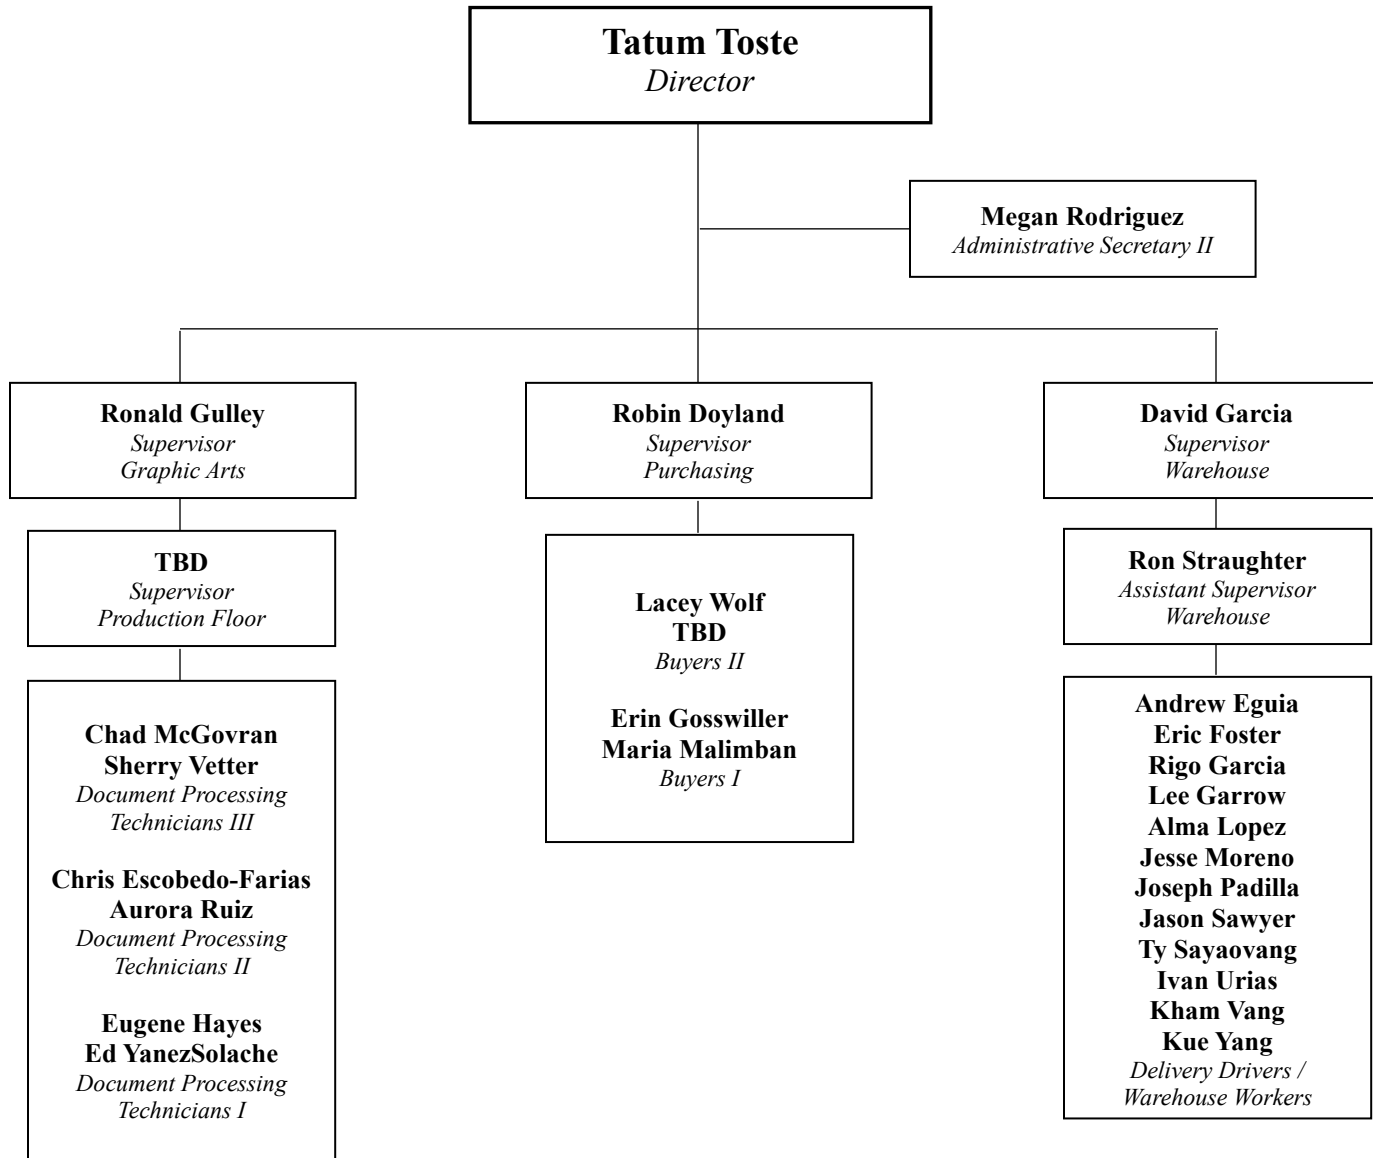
Tatum Toste
Director

Megan Rodriguez
Administrative Secretary II

Ronald Gulley
Supervisor
Graphic Arts

TBD
Supervisor
Production Floor

Chad McGovran
Sherry Vetter
Document Processing Technicians III

Chris Escobedo-Farias
Aurora Ruiz
Document Processing Technicians II

Eugene Hayes
Ed YanezSolache
Document Processing Technicians I

Robin Doyland
Supervisor
Purchasing

Lacey Wolf
TBD
Buyers II

Erin Gosswiller
Maria Malimban
Buyers I

David Garcia
Supervisor
Warehouse

Ron Straughter
Assistant Supervisor
Warehouse

Andrew Eguia
Eric Foster
Rigo Garcia
Lee Garrow
Alma Lopez
Jesse Moreno
Joseph Padilla
Jason Sawyer
Ty Sayaovang
Ivan Urias
Kham Vang
Kue Yang
Delivery Drivers / Warehouse Workers